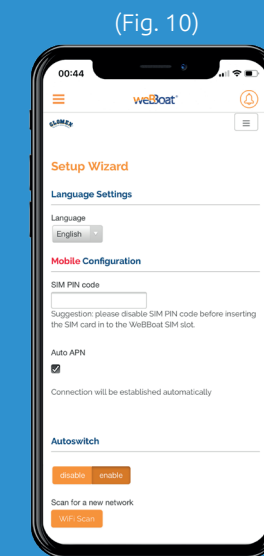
(Fig. 10)

00:44

weBBoat

GLOMEX

Setup Wizard

Language Settings

Language

English

Mobile Configuration

SIM PIN code

Suggestion: please disable SIM PIN code before inserting the SIM card in to the WeBBoat SIM slot.

Auto APN

Connection will be established automatically

Autoswitch

disable enable

Scan for a new network

WiFi Scan